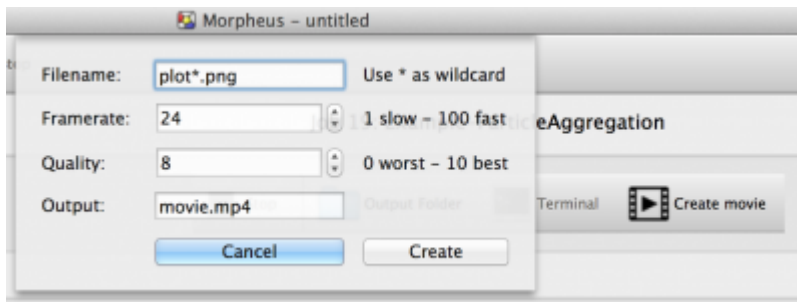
Morpheus – untitled

Filename: plot*.png Use * as wildcard

Framerate: 24 1 slow – 100 fast

Quality: 8 0 worst – 10 best

Output: movie.mp4

Cancel Create

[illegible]eAggregation

Output Folder Terminal Create movie